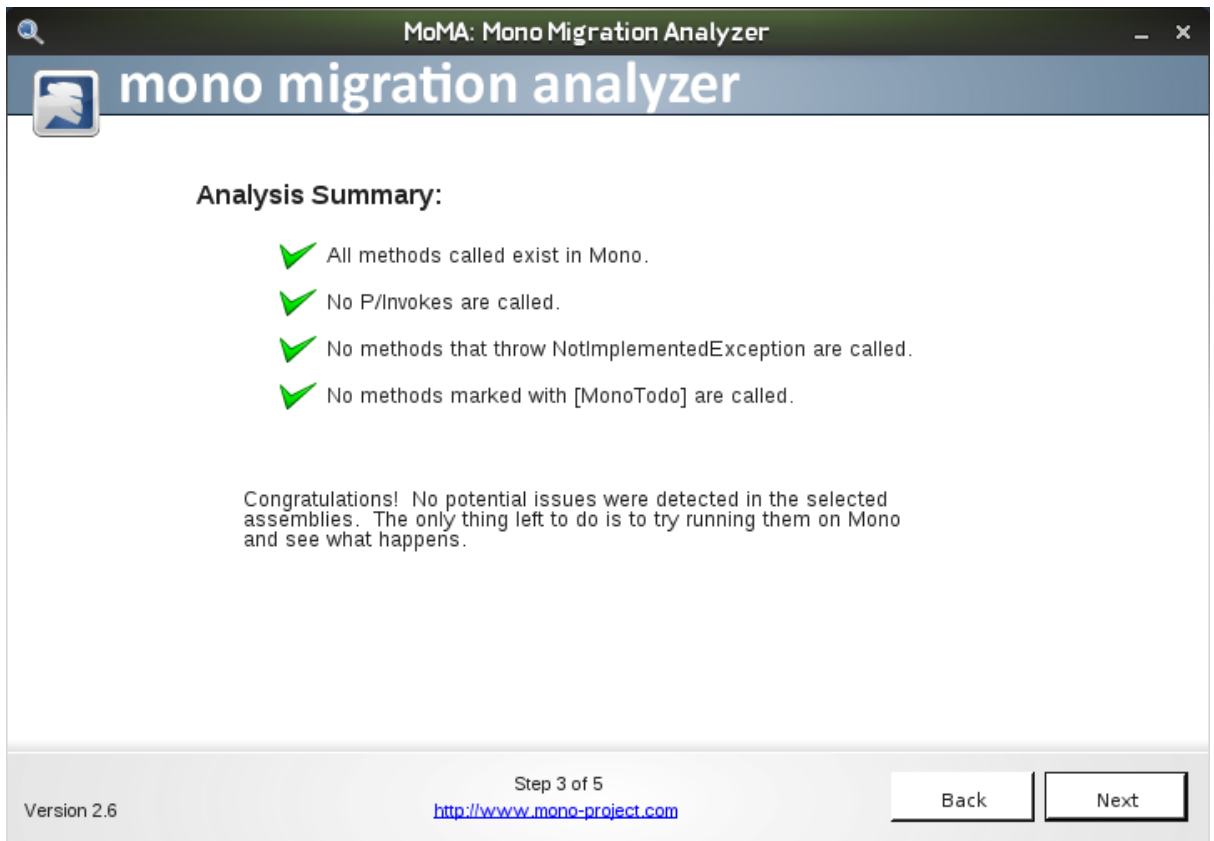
MoMA: Mono Migration Analyzer

mono migration analyzer

Analysis Summary:

All methods called exist in Mono.

No P/Invokes are called.

No methods that throw NotImplementedException are called.

No methods marked with [MonoTodo] are called.

Congratulations! No potential issues were detected in the selected assemblies. The only thing left to do is to try running them on Mono and see what happens.

Version 2.6

Step 3 of 5
http://www.mono-project.com

Back

Next